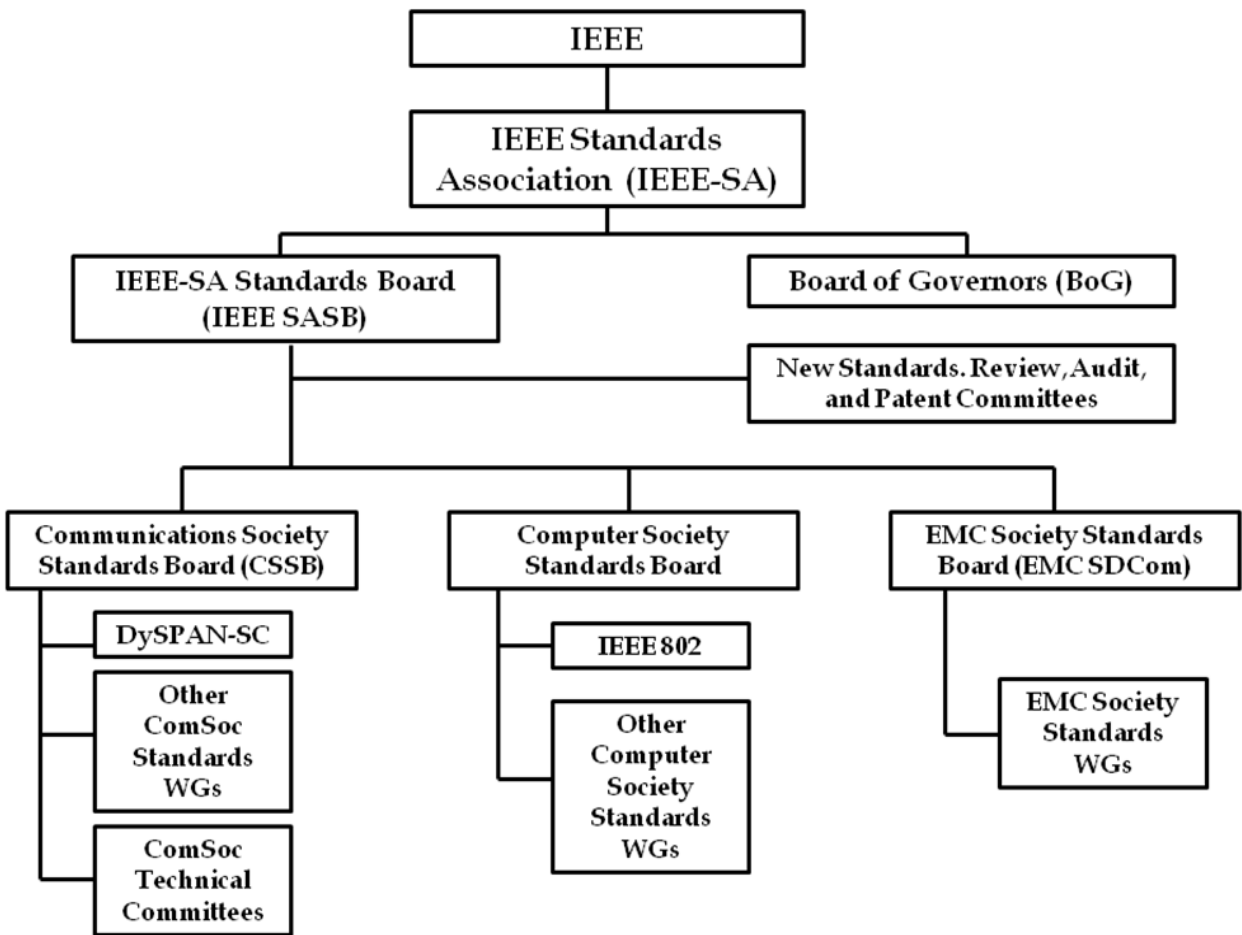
IEEE

IEEE Standards Association (IEEE-SA)

IEEE-SA Standards Board (IEEE SASB)

Board of Governors (BoG)

New Standards. Review, Audit, and Patent Committees

Communications Society Standards Board (CSSB)

DySPAN-SC

Other ComSoc Standards WGs

ComSoc Technical Committees

Computer Society Standards Board

IEEE 802

Other Computer Society Standards WGs

EMC Society Standards Board (EMC SDCom)

EMC Society Standards WGs